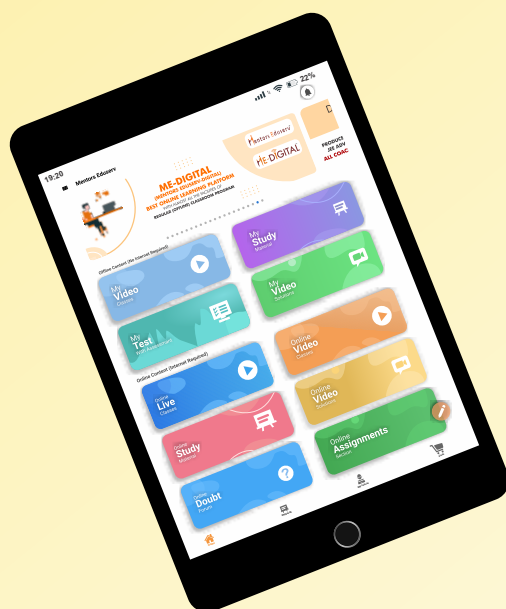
19:20

22%

Mentors Eduserv

ME-DIGITAL

(MENTORS EDUSERV DIGITAL)

BEST ONLINE LEARNING PLATFORM

REGULAR (OFFLINE) CLASSROOM PROGRAM

Mentors Eduserv

ME-DIGITAL

PRODUCT

JEE ADV

ALL COAC

Offline Content (No Internet Required)

My Study Material

My Video Classes

My Video Solutions

My Test

Online Content (Internet Required)

Online Video Classes

Online Live Classes

Online Video Solutions

Online Study Material

Online Assignments

Online Doubt Forum